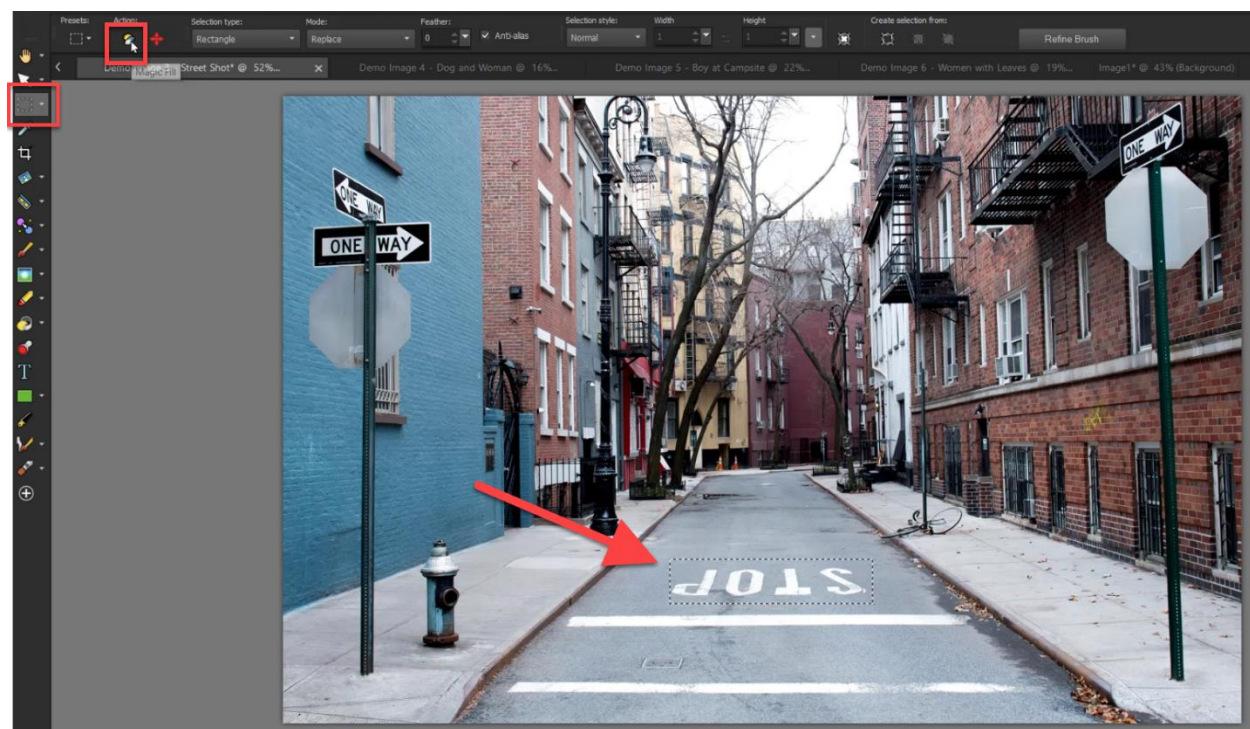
Presets: Action: Selection type: Mode: Feather: Selection style: Width Height Create selection from:

Rectangle Replace 0 Anti-alias Normal 1 1 Refine Brush

Magic Fill

Demo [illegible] Street Shot* @ 52%... Demo Image 4 - Dog and Woman @ 16%... Demo Image 5 - Boy at Campsite @ 22%... Demo Image 6 - Women with Leaves @ 19%... Image1* @ 43% (Background)

ONE WAY

ONE WAY

ONE WAY

STOP

T